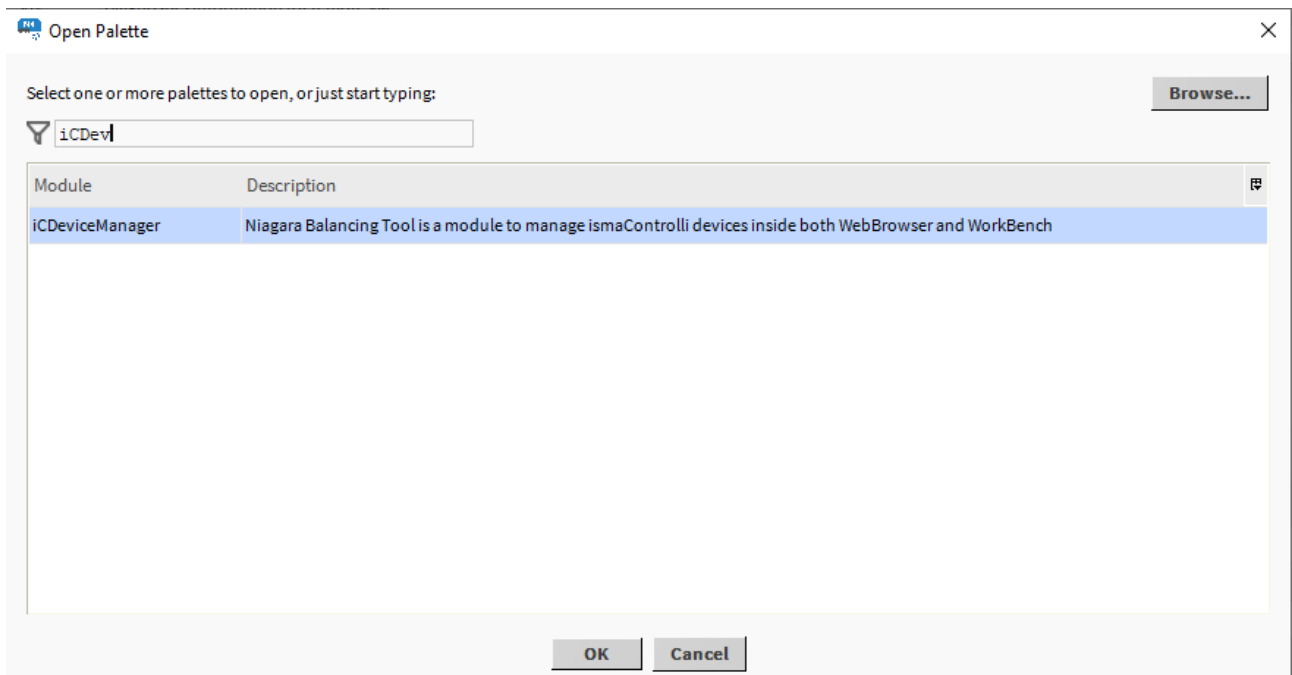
Open Palette

Select one or more palettes to open, or just start typing:

Browse...

iCDev

| Module | Description |
|---|---|
| iCDeviceManager | Niagara Balancing Tool is a module to manage ismaControlli devices inside both WebBrowser and WorkBench |

OK
Cancel